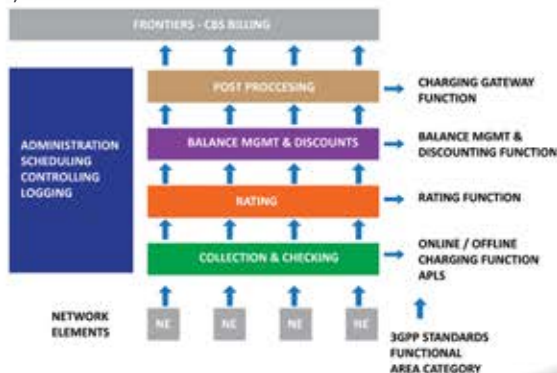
FRONTIERS - CBS BILLING

ADMINISTRATION
SCHEDULING
CONTROLLING
LOGGING

POST PROCCESING

CHARGING GATEWAY FUNCTION

BALANCE MGMT & DISCOUNTS

BALANCE MGMT & DISCOUNTING FUNCTION

RATING

RATING FUNCTION

COLLECTION & CHECKING

ONLINE / OFFLINE CHARGING FUNCTION APLS

NETWORK ELEMENTS

NE

NE

NE

NE

3GPP STANDARDS FUNCTIONAL AREA CATEGORY